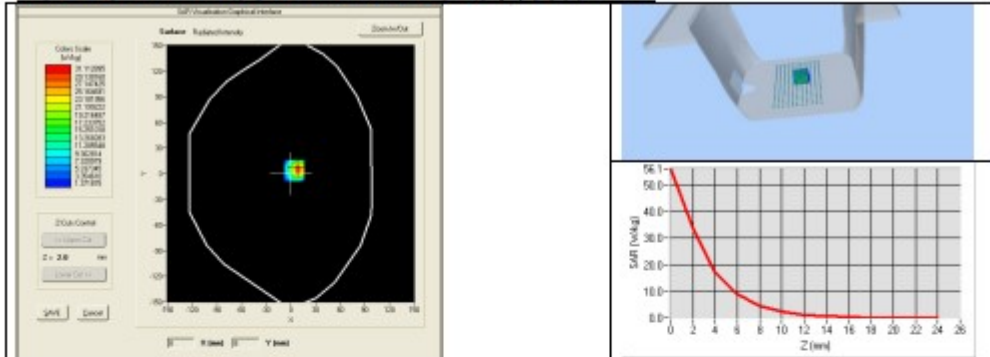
SAR Visualisation Graphical Interface

Surface Radiated Intensity

Zoom In/Out

Colors Scale [W/Kg]

Z-Cuts Control

Z = 2.0 mm

SAVE Cancel

X (mm) Y (mm)

56.1
50.0
40.0
30.0
20.0
10.0
0.0

SAR [W/kg]

0 2 4 6 8 10 12 14 16 18 20 22 24 26

Z (mm)